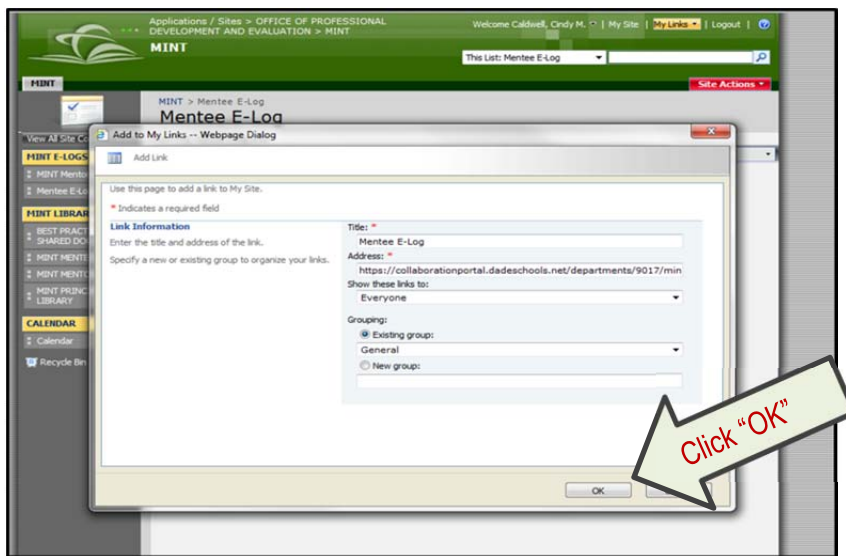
Applications / Sites > OFFICE OF PROFESSIONAL DEVELOPMENT AND EVALUATION > MINT

MINT

Welcome Caldwell, Cindy M. | My Site | My Links | Logout |

This List: Mentee E-Log

MINT

Site Actions

MINT > Mentee E-Log

Mentee E-Log

View All Site C

MINT E-LOGS

MINT Mento

Mentee E-Lo

MINT LIBRAR

BEST PRACT SHARED DO

MINT MENTE

MINT MENTO

MINT PRINC LIBRARY

CALENDAR

Calendar

Recycle Bin

Add to My Links -- Webpage Dialog

Add Link

Use this page to add a link to My Site.

* Indicates a required field

Link Information

Enter the title and address of the link.

Specify a new or existing group to organize your links.

Title: *

Mentee E-Log

Address: *

https://collaborationportal.dadeschools.net/departments/9017/min

Show these links to:

Everyone

Grouping:

Existing group:

General

New group:

OK

Click "OK"